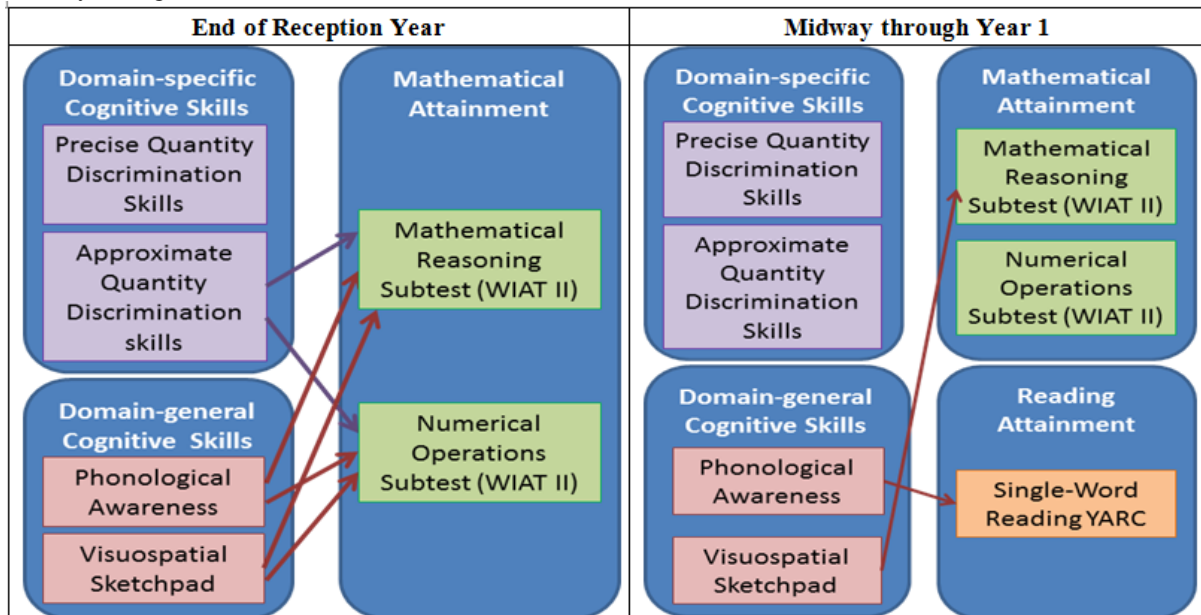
| End of Reception Year | Midway through Year 1 |
|---|---|

Domain-specific Cognitive Skills

Precise Quantity Discrimination Skills

Approximate Quantity Discrimination skills

Domain-general Cognitive Skills

Phonological Awareness

Visuospatial Sketchpad

Mathematical Attainment

Mathematical Reasoning Subtest (WIAT II)

Numerical Operations Subtest (WIAT II)

Domain-specific Cognitive Skills

Precise Quantity Discrimination Skills

Approximate Quantity Discrimination Skills

Domain-general Cognitive Skills

Phonological Awareness

Visuospatial Sketchpad

Mathematical Attainment

Mathematical Reasoning Subtest (WIAT II)

Numerical Operations Subtest (WIAT II)

Reading Attainment

Single-Word Reading YARC